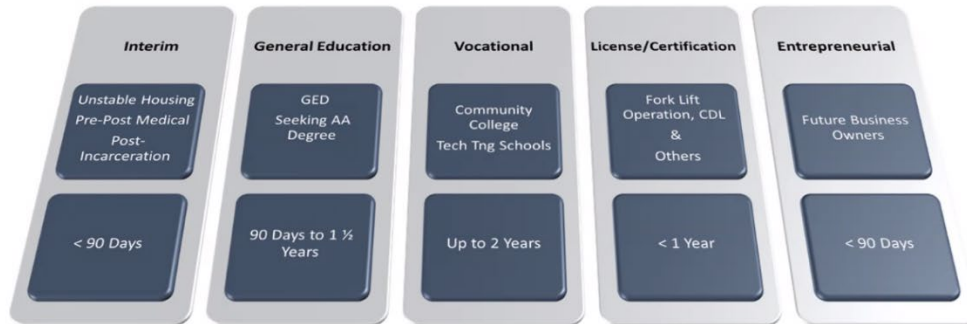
Interim

Unstable Housing
Pre-Post Medical
Post-Incarceration

< 90 Days

General Education

GED
Seeking AA Degree

90 Days to 1 ½ Years

Vocational

Community College
Tech Tng Schools

Up to 2 Years

License/Certification

Fork Lift Operation, CDL
&
Others

< 1 Year

Entrepreneurial

Future Business Owners

< 90 Days